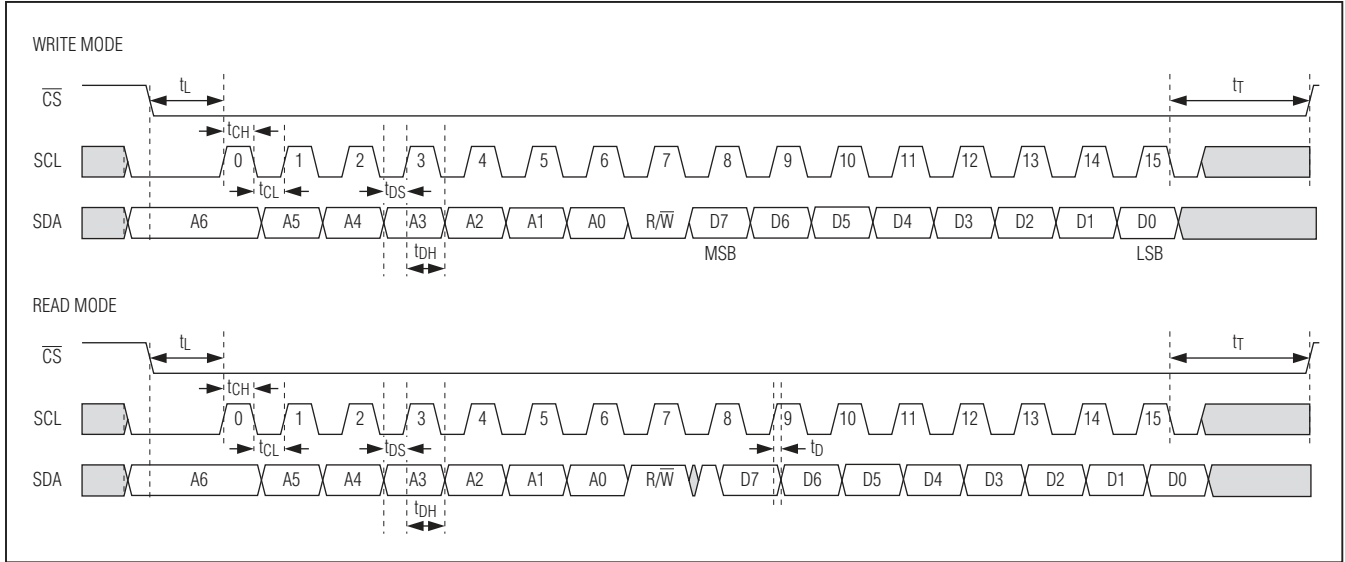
WRITE MODE

$\overline{CS}$

$t_L$

$t_T$

$t_{CH}$

SCL

0 1 2 3 4 5 6 7 8 9 10 11 12 13 14 15

$t_{CL}$

$t_{DS}$

SDA

A6 A5 A4 A3 A2 A1 A0 R/$\overline{W}$ D7 D6 D5 D4 D3 D2 D1 D0

$t_{DH}$

MSB

LSB

READ MODE

$\overline{CS}$

$t_L$

$t_T$

$t_{CH}$

SCL

0 1 2 3 4 5 6 7 8 9 10 11 12 13 14 15

$t_{CL}$

$t_{DS}$

$t_D$

SDA

A6 A5 A4 A3 A2 A1 A0 R/$\overline{W}$ D7 D6 D5 D4 D3 D2 D1 D0

$t_{DH}$